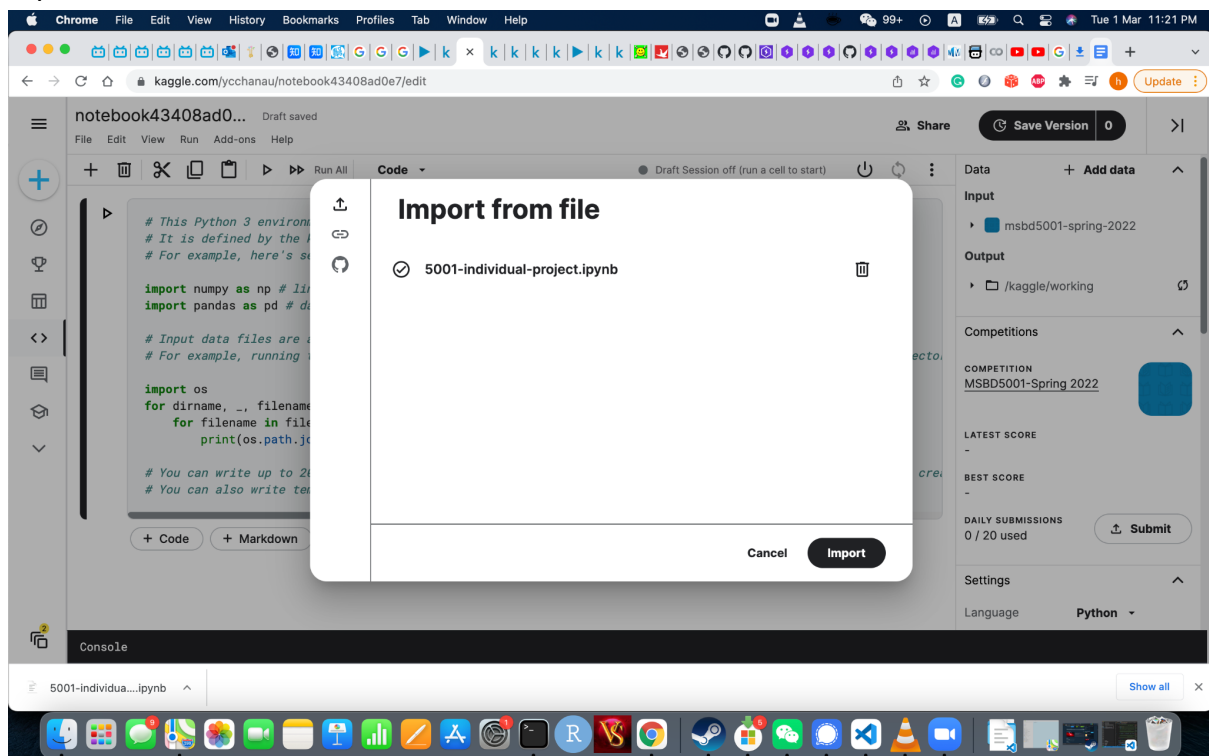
Chrome File Edit View History Bookmarks Profiles Tab Window Help

99+ Tue 1 Mar 11:21 PM

kaggle.com/ycchanau/notebook43408ad0e7/edit

Update

notebook43408ad0... Draft saved

File Edit View Run Add-ons Help

Share

Save Version 0

Run All Code

Draft Session off (run a cell to start)

# This Python 3 environm
# It is defined by the
# For example, here's se

import numpy as np # lin
import pandas as pd # da

# Input data files are a
# For example, running

import os
for dirname, _, filename
    for filename in file
        print(os.path.jo

# You can write up to 20
# You can also write te

+ Code + Markdown

Import from file

5001-individual-project.ipynb

Cancel Import

Data + Add data

Input

msbd5001-spring-2022

Output

/kaggle/working

Competitions

COMPETITION

MSBD5001-Spring 2022

LATEST SCORE

-

BEST SCORE

-

DAILY SUBMISSIONS

0 / 20 used

Submit

Settings

Language Python

Console

5001-individua....ipynb

Show all